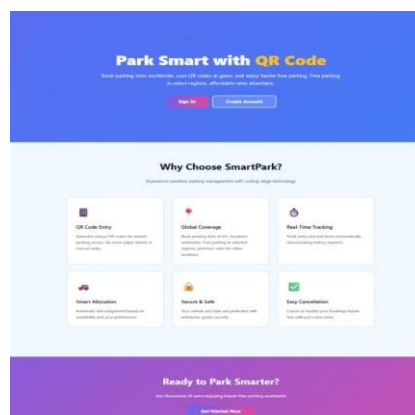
Park Smart with QR Code

Book parking slots worldwide, scan QR codes at gates, and enjoy hassle-free parking. Free parking in select regions, affordable rates elsewhere.

Sign In Create Account

Why Choose SmartPark?

Experience seamless parking management with cutting-edge technology

QR Code Entry

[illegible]

Global Coverage

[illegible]

Real-Time Tracking

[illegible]

Smart Allocation

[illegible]

Secure & Safe

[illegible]

Easy Cancellation

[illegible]

Ready to Park Smarter?

Join thousands of users enjoying hassle-free parking worldwide

Get Started Now